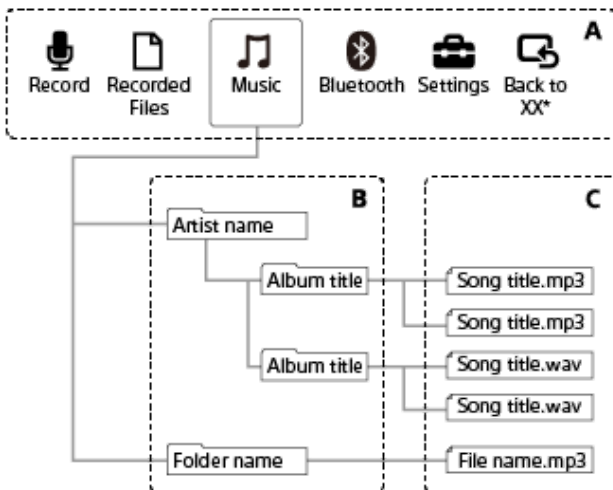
A

Record

Recorded Files

Music

Bluetooth

Settings

Back to XX*

B

C

Artist name

Album title

Song title.mp3

Song title.mp3

Album title

Song title.wav

Song title.wav

Folder name

File name.mp3